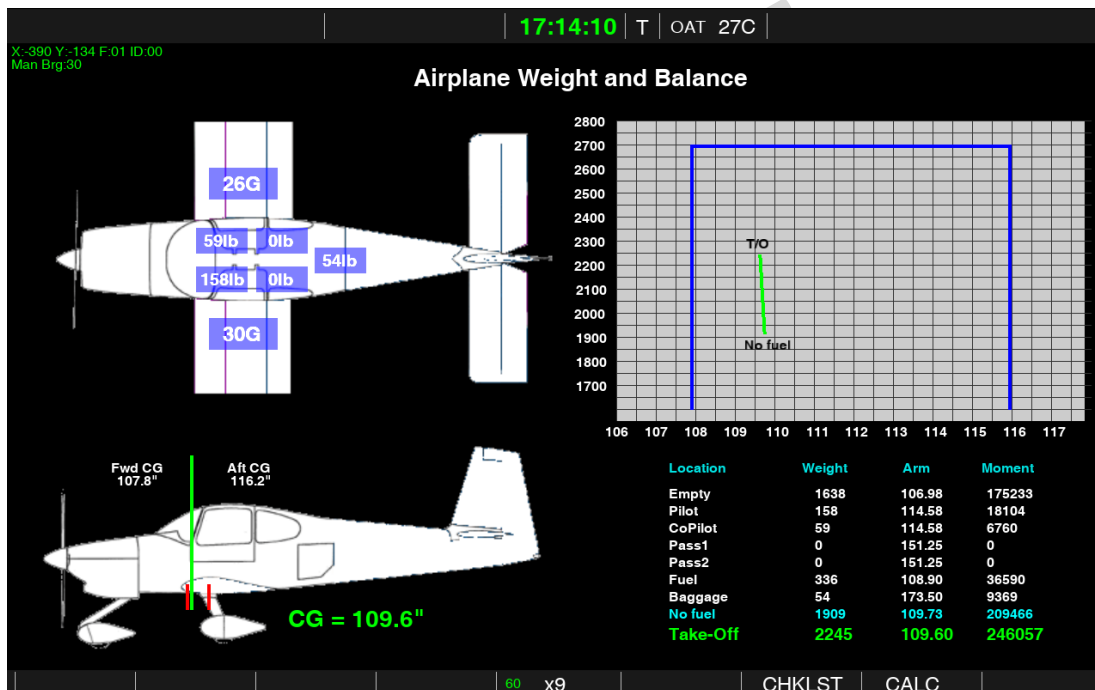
17:14:10 | T | OAT 27C

X:-390 Y:-134 F:01 ID:00
Man Brg:30

Airplane Weight and Balance

26G
59lb 0lb
54lb
158lb 0lb
30G

2800
2700
2600
2500
2400
2300
2200
2100
2000
1900
1800
1700

T/O
No fuel

106 107 108 109 110 111 112 113 114 115 116 117

Fwd CG
107.8"
Aft CG
116.2"

CG = 109.6"

| Location | Weight | Arm | Moment |
|---|---|---|---|
| Empty | 1638 | 106.98 | 175233 |
| Pilot | 158 | 114.58 | 18104 |
| CoPilot | 59 | 114.58 | 6760 |
| Pass1 | 0 | 151.25 | 0 |
| Pass2 | 0 | 151.25 | 0 |
| Fuel | 336 | 108.90 | 36590 |
| Baggage | 54 | 173.50 | 9369 |
| No fuel | 1909 | 109.73 | 209466 |
| Take-Off | 2245 | 109.60 | 246057 |

60 x9
CHKLST
CALC